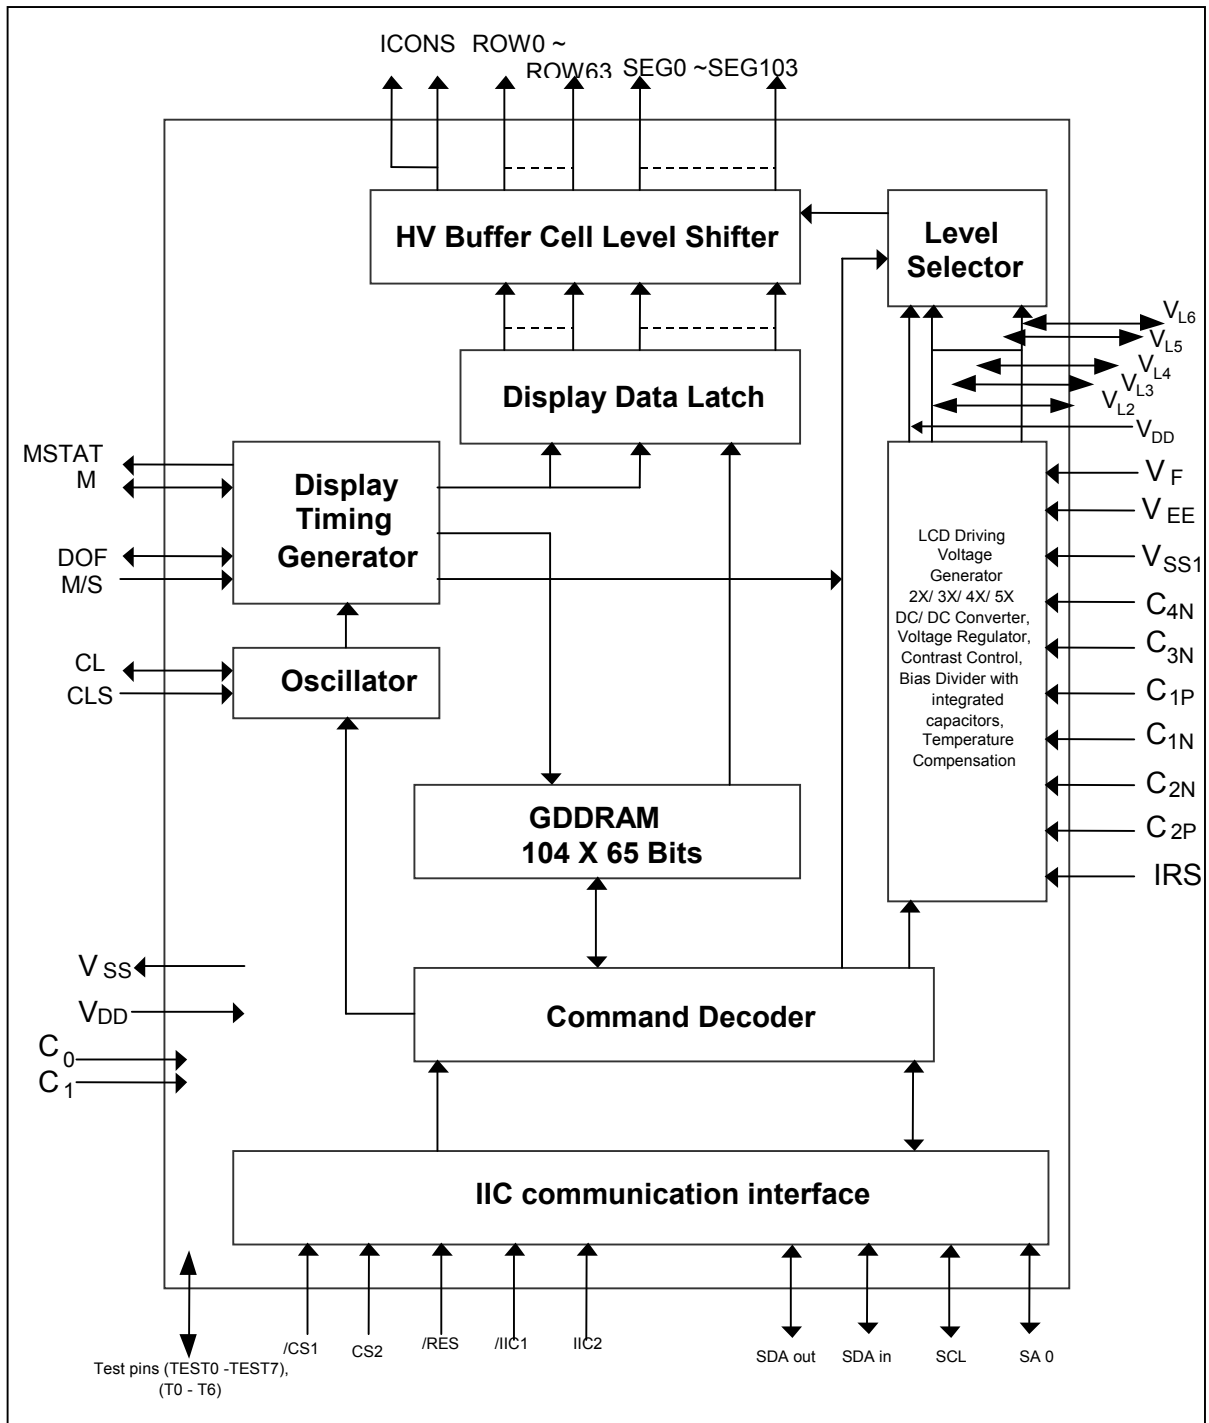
ICONS ROW0 ~ ROW63 SEG0 ~SEG103

HV Buffer Cell Level Shifter

Level Selector

$V_{L6}$
$V_{L5}$
$V_{L4}$
$V_{L3}$
$V_{L2}$
$V_{DD}$

Display Data Latch

MSTAT
M

Display Timing Generator

DOF
M/S

CL
CLS

Oscillator

LCD Driving Voltage Generator 2X/ 3X/ 4X/ 5X DC/ DC Converter, Voltage Regulator, Contrast Control, Bias Divider with integrated capacitors, Temperature Compensation

$V_F$
$V_{EE}$
$V_{SS1}$
$C_{4N}$
$C_{3N}$
$C_{1P}$
$C_{1N}$
$C_{2N}$
$C_{2P}$
IRS

GDDRAM
104 X 65 Bits

$V_{SS}$
$V_{DD}$
$C_0$
$C_1$

Command Decoder

IIC communication interface

Test pins (TEST0 -TEST7), (T0 - T6)

/CS1 CS2 /RES /IIC1 IIC2

SDA out SDA in SCL SA 0